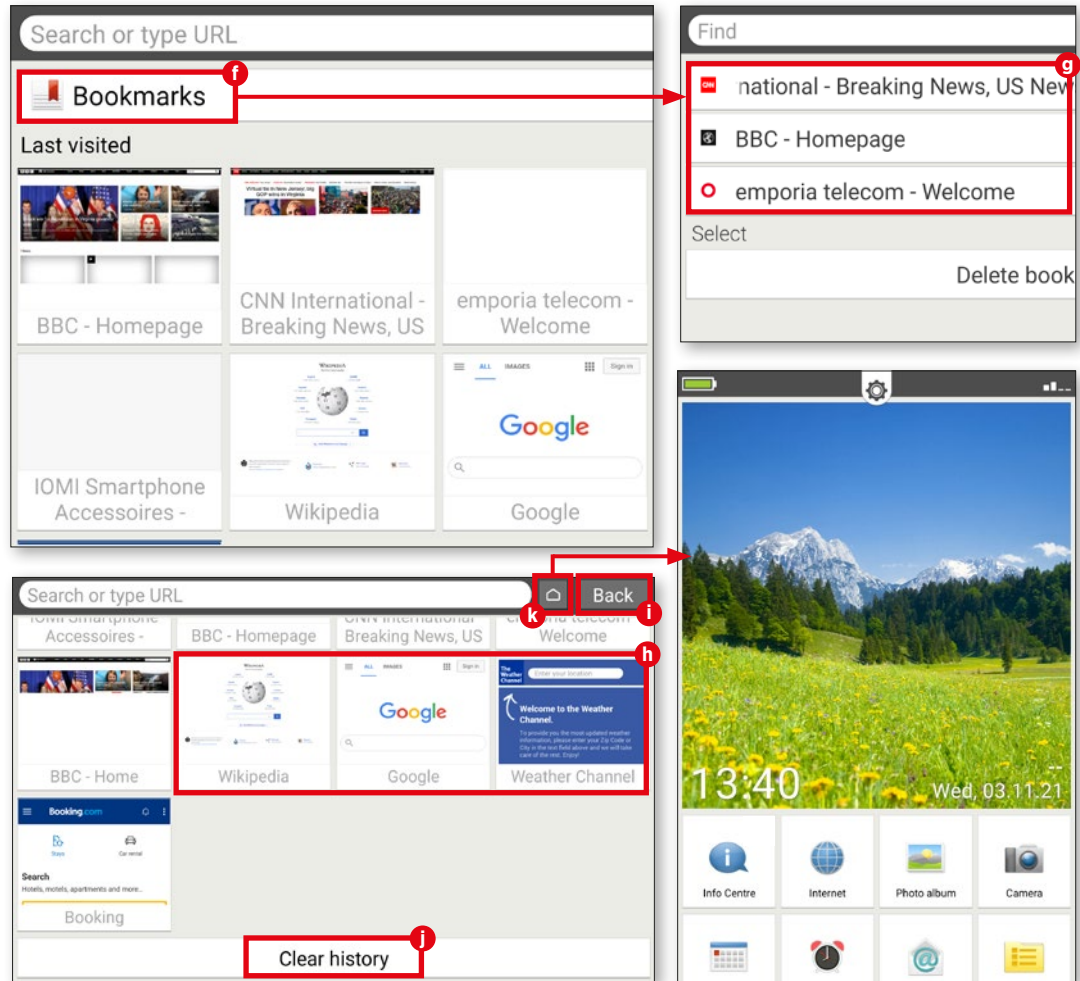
Search or type URL

f
Bookmarks

Last visited

BBC - Homepage

CNN International - Breaking News, US

emporia telecom - Welcome

IOMI Smartphone Accessoires -

Wikipedia

Google

Find

g

national - Breaking News, US New

BBC - Homepage

emporia telecom - Welcome

Select

Delete book

Search or type URL

k

Back

i

IOMI Smartphone Accessoires -

BBC - Homepage

CNN International Breaking News, US

Welcome

h

BBC - Home

Wikipedia

Google

Enter your location

Welcome to the Weather Channel.

Weather Channel

Booking.com

Stays

Car rental

Search

Hotels, motels, apartments and more...

Booking

j

Clear history

13:40

Wed, 03.11.21

Info Centre

Internet

Photo album

Camera